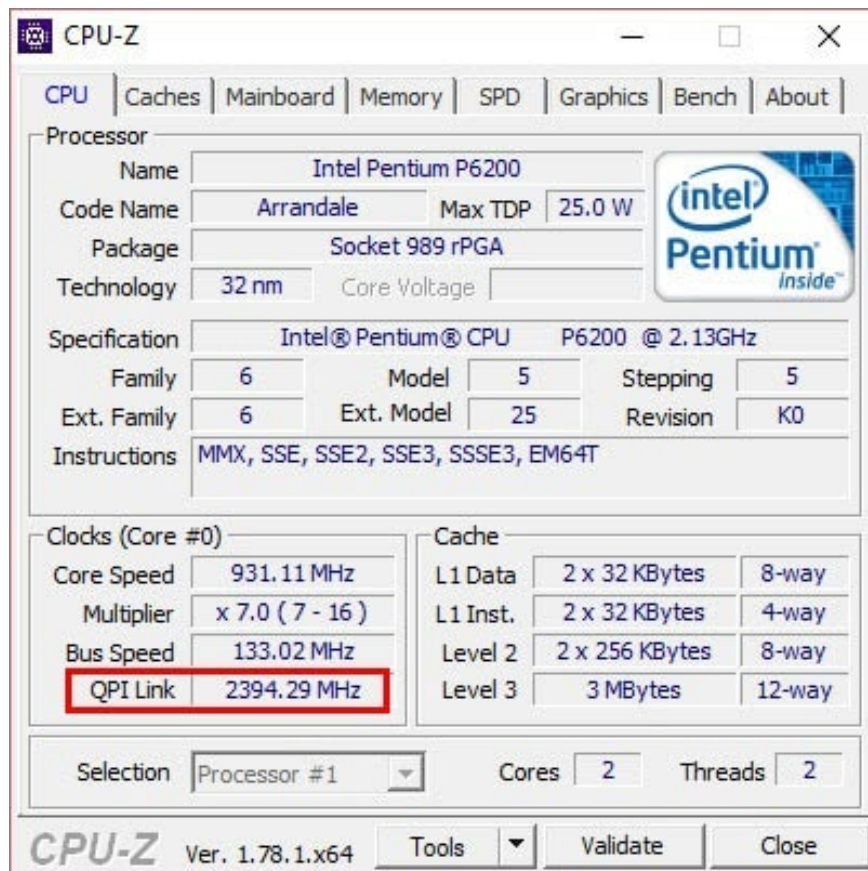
CPU-Z

CPU | Caches | Mainboard | Memory | SPD | Graphics | Bench | About

Processor
Name Intel Pentium P6200
Code Name Arrandale Max TDP 25.0 W
Package Socket 989 rPGA
Technology 32 nm Core Voltage

intel Pentium inside

Specification Intel® Pentium® CPU P6200 @ 2.13GHz
Family 6 Model 5 Stepping 5
Ext. Family 6 Ext. Model 25 Revision K0
Instructions MMX, SSE, SSE2, SSE3, SSSE3, EM64T

Clocks (Core #0)
Core Speed 931.11 MHz
Multiplier x 7.0 ( 7 - 16 )
Bus Speed 133.02 MHz
QPI Link 2394.29 MHz

Cache
| | | |
|---|---|---|
| L1 Data | 2 x 32 KBytes | 8-way |
| L1 Inst. | 2 x 32 KBytes | 4-way |
| Level 2 | 2 x 256 KBytes | 8-way |
| Level 3 | 3 MBytes | 12-way |

Selection Processor #1 Cores 2 Threads 2

CPU-Z Ver. 1.78.1.x64 Tools Validate Close